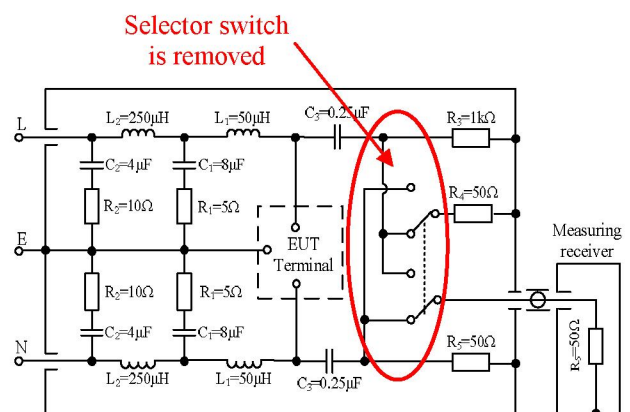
Selector switch is removed

L
$L_2$=250μH
$L_1$=50μH
$C_3$=0.25μF
$R_3$=1kΩ
$C_2$=4μF
$C_1$=8μF
$R_4$=50Ω
$R_2$=10Ω
$R_1$=5Ω
E
EUT Terminal
Measuring receiver
$R_2$=10Ω
$R_1$=5Ω
$C_2$=4μF
$C_1$=8μF
N
$R_5$=50Ω
$R_5$=50Ω
$L_2$=250μH
$L_1$=50μH
$C_3$=0.25μF